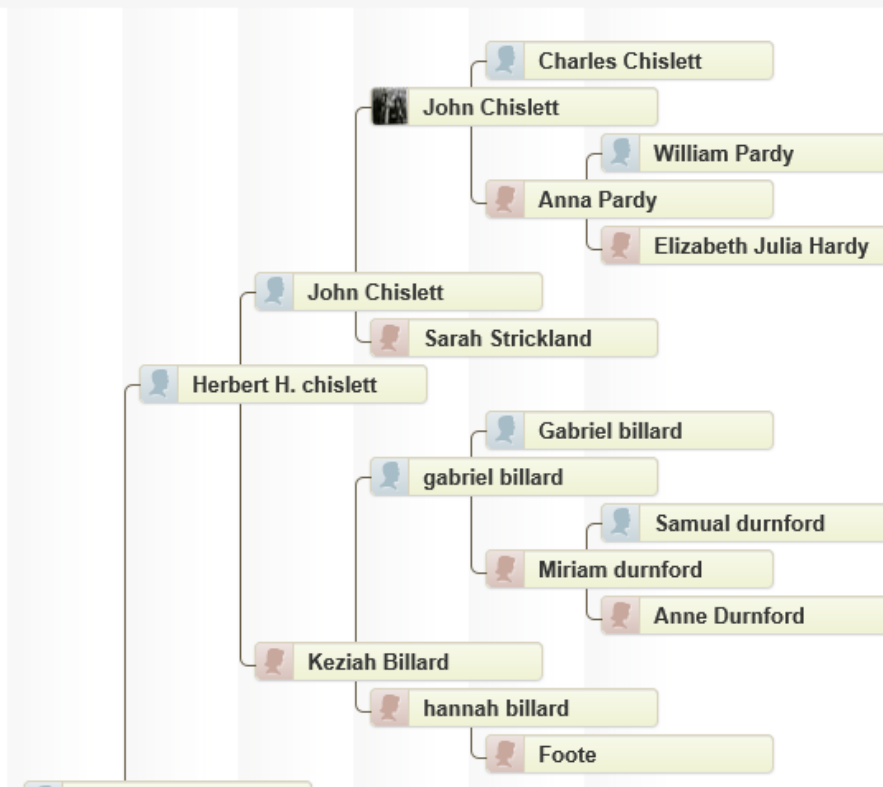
Charles Chislett
John Chislett
William Pardy
Anna Pardy
Elizabeth Julia Hardy
John Chislett
Sarah Strickland
Herbert H. chislett
Gabriel billard
gabriel billard
Samual durnford
Miriam durnford
Anne Durnford
Keziah Billard
hannah billard
Foote